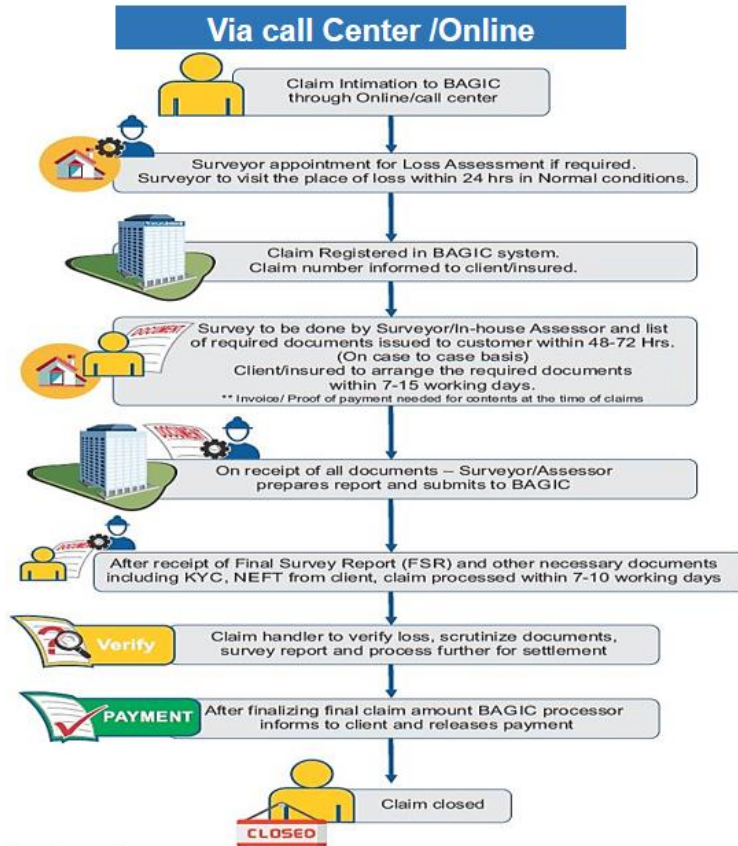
Via call Center /Online

Claim Intimation to BAGIC through Online/call center

Surveyor appointment for Loss Assessment if required. Surveyor to visit the place of loss within 24 hrs in Normal conditions.

Claim Registered in BAGIC system. Claim number informed to client/insured.

DOCUMENT

Survey to be done by Surveyor/In-house Assessor and list of required documents issued to customer within 48-72 Hrs. (On case to case basis) Client/insured to arrange the required documents within 7-15 working days.

** Invoice/ Proof of payment needed for contents at the time of claims

DOCUMENT

On receipt of all documents – Surveyor/Assessor prepares report and submits to BAGIC

After receipt of Final Survey Report (FSR) and other necessary documents including KYC, NEFT from client, claim processed within 7-10 working days

Verify

Claim handler to verify loss, scrutinize documents, survey report and process further for settlement

PAYMENT

After finalizing final claim amount BAGIC processor informs to client and releases payment

Claim closed

CLOSED